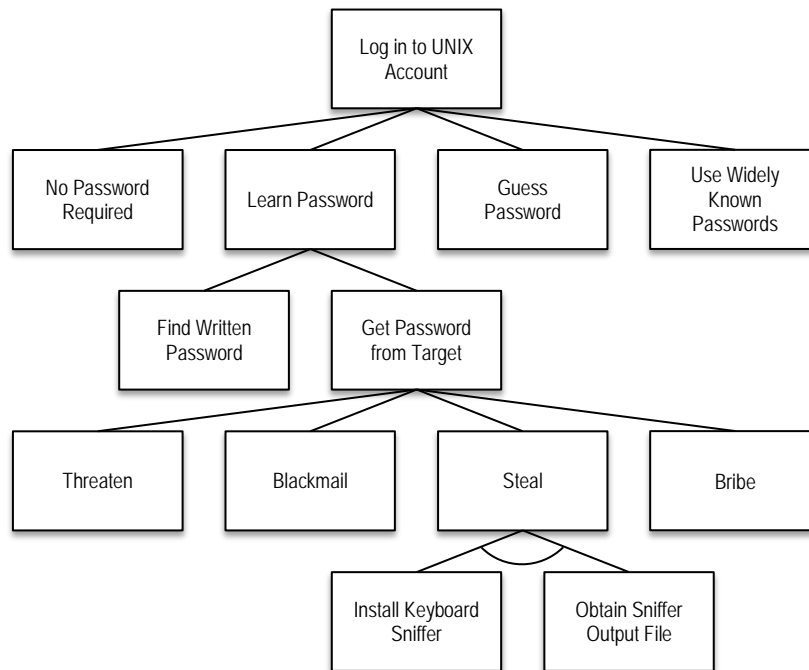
Log in to UNIX Account

No Password Required

Learn Password

Guess Password

Use Widely Known Passwords

Find Written Password

Get Password from Target

Threaten

Blackmail

Steal

Bribe

Install Keyboard Sniffer

Obtain Sniffer Output File